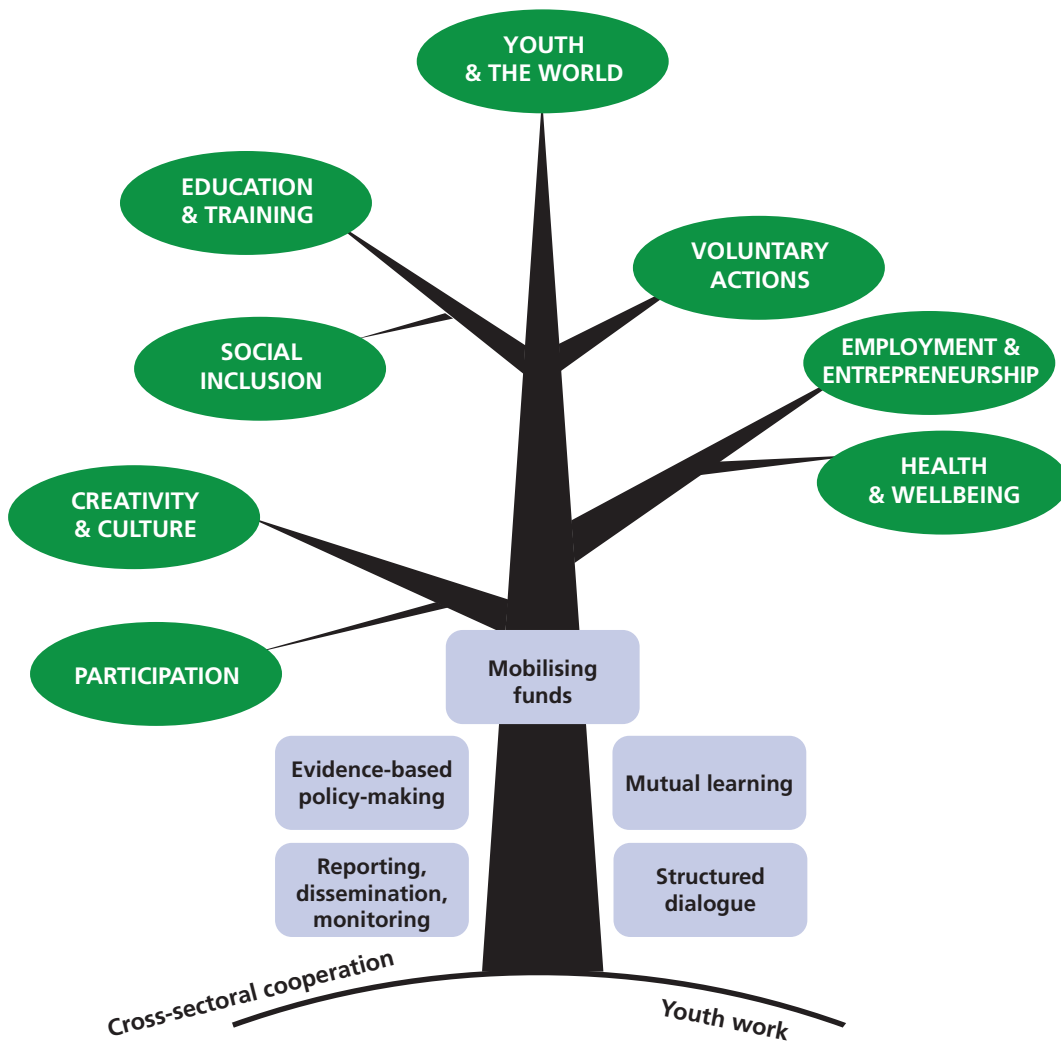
YOUTH & THE WORLD

EDUCATION & TRAINING

VOLUNTARY ACTIONS

SOCIAL INCLUSION

EMPLOYMENT & ENTREPRENEURSHIP

HEALTH & WELLBEING

CREATIVITY & CULTURE

PARTICIPATION

Mobilising funds

Evidence-based policy-making

Mutual learning

Reporting, dissemination, monitoring

Structured dialogue

Cross-sectoral cooperation

Youth work